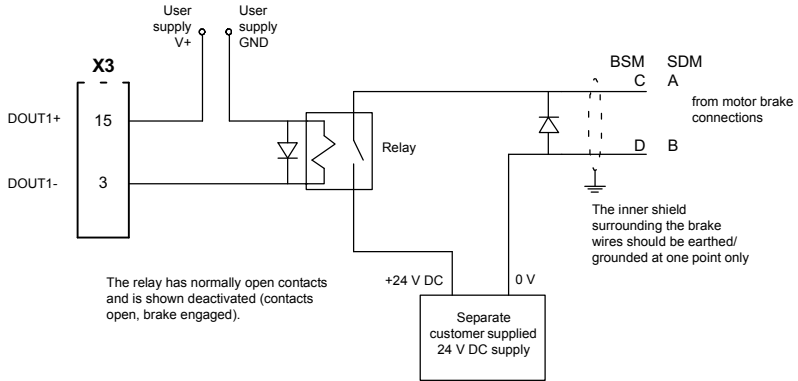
User supply V+

User supply GND

X3

DOUT1+

15

DOUT1-

3

Relay

BSM

SDM

C

A

D

B

from motor brake connections

The inner shield surrounding the brake wires should be earthed/ grounded at one point only

The relay has normally open contacts and is shown deactivated (contacts open, brake engaged).

+24 V DC

0 V

Separate customer supplied 24 V DC supply